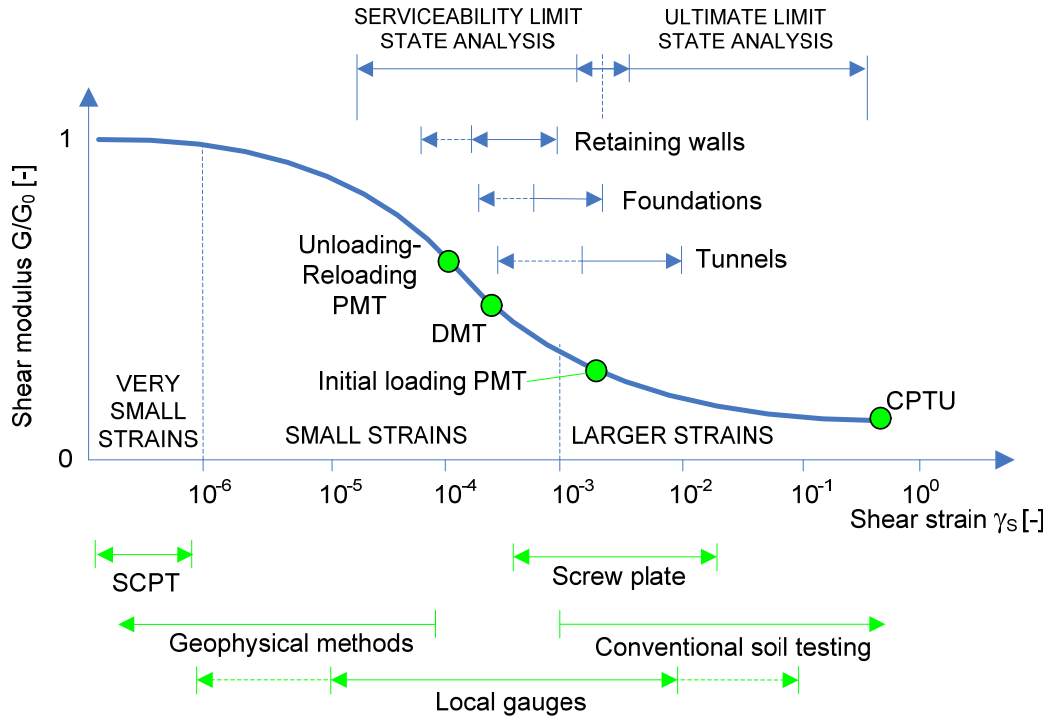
SERVICEABILITY LIMIT STATE ANALYSIS

ULTIMATE LIMIT STATE ANALYSIS

Retaining walls

Foundations

Tunnels

Shear modulus $G/G_0$ [-]

1

0

Unloading-Reloading PMT

DMT

Initial loading PMT

CPTU

VERY SMALL STRAINS

SMALL STRAINS

LARGER STRAINS

$10^{-6}$ $10^{-5}$ $10^{-4}$ $10^{-3}$ $10^{-2}$ $10^{-1}$ $10^{0}$

Shear strain $\gamma_S$ [-]

SCPT

Screw plate

Geophysical methods

Conventional soil testing

Local gauges